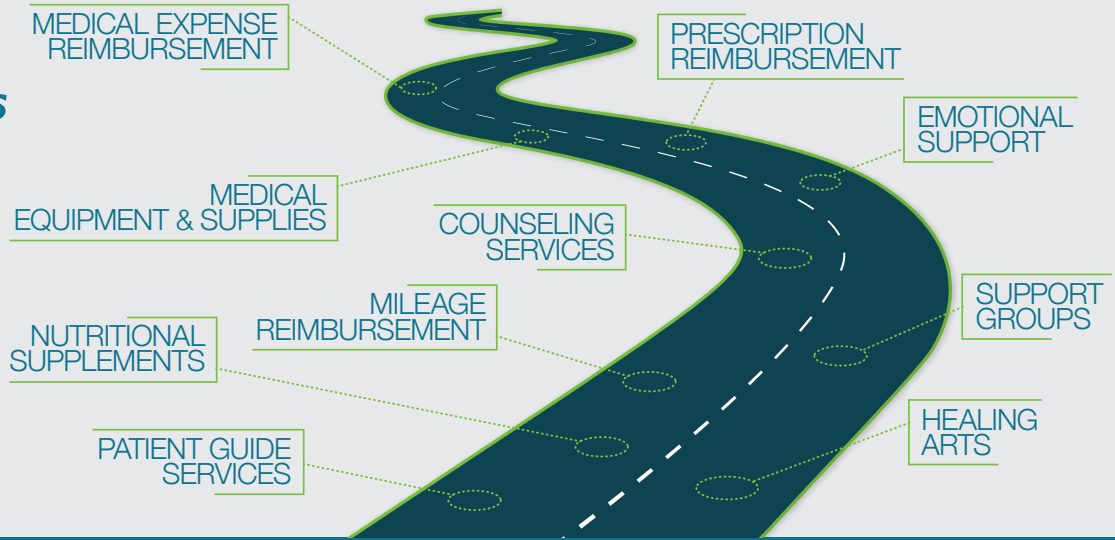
MEDICAL EXPENSE REIMBURSEMENT

PRESCRIPTION REIMBURSEMENT

s

EMOTIONAL SUPPORT

MEDICAL EQUIPMENT & SUPPLIES

COUNSELING SERVICES

MILEAGE REIMBURSEMENT

SUPPORT GROUPS

NUTRITIONAL SUPPLEMENTS

HEALING ARTS

PATIENT GUIDE SERVICES